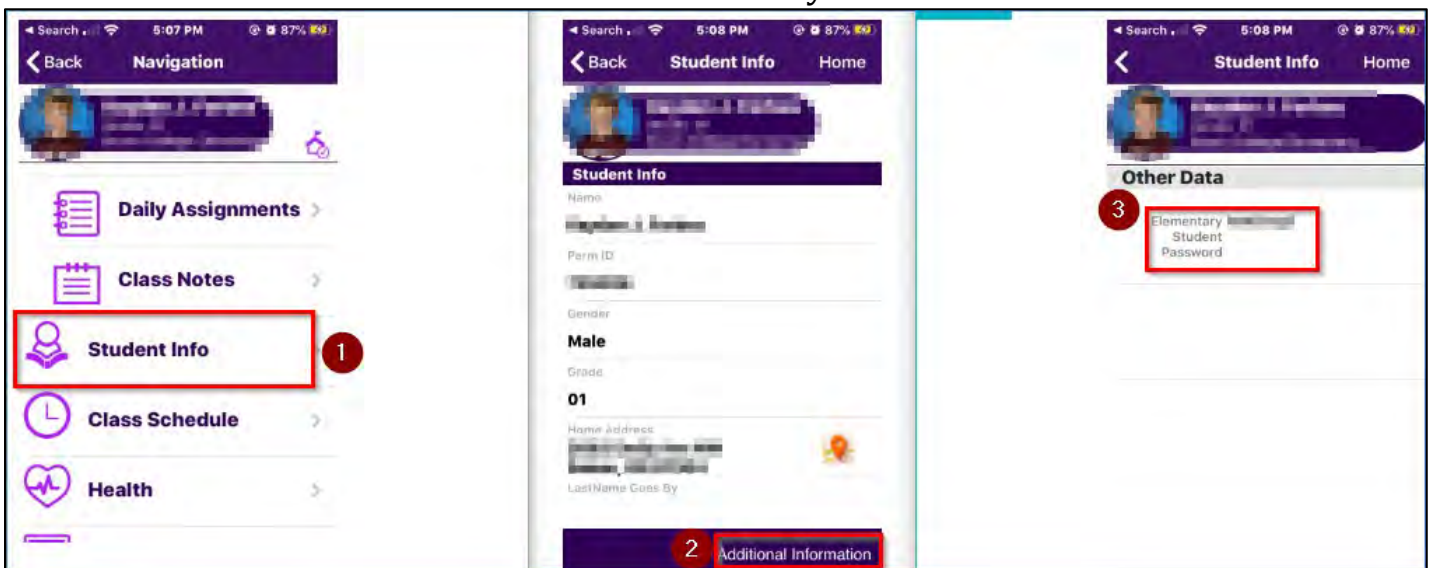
◂ Search 5:07 PM 87%
< Back Navigation

Daily Assignments >
Class Notes >
Student Info
1
Class Schedule >
Health >

◂ Search 5:08 PM 87%
< Back Student Info Home

Student Info
Name
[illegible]
Perm ID
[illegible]
Gender
Male
Grade
01
Home Address
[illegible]
LastName Goes By
2
Additional Information

◂ Search 5:08 PM 87%
< Student Info Home

Other Data
3
Elementary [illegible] Student Password